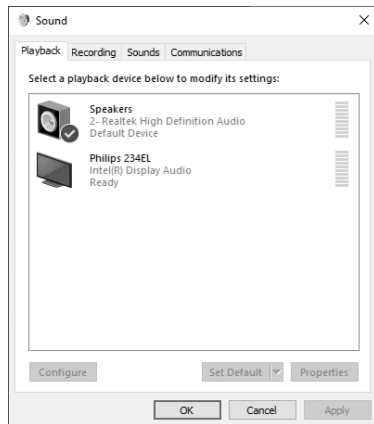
Sound
×

Playback Recording Sounds Communications

Select a playback device below to modify its settings:

Speakers
2- Realtek High Definition Audio
Default Device

Philips 234EL
Intel(R) Display Audio
Ready

Configure
Set Default
Properties

OK
Cancel
Apply